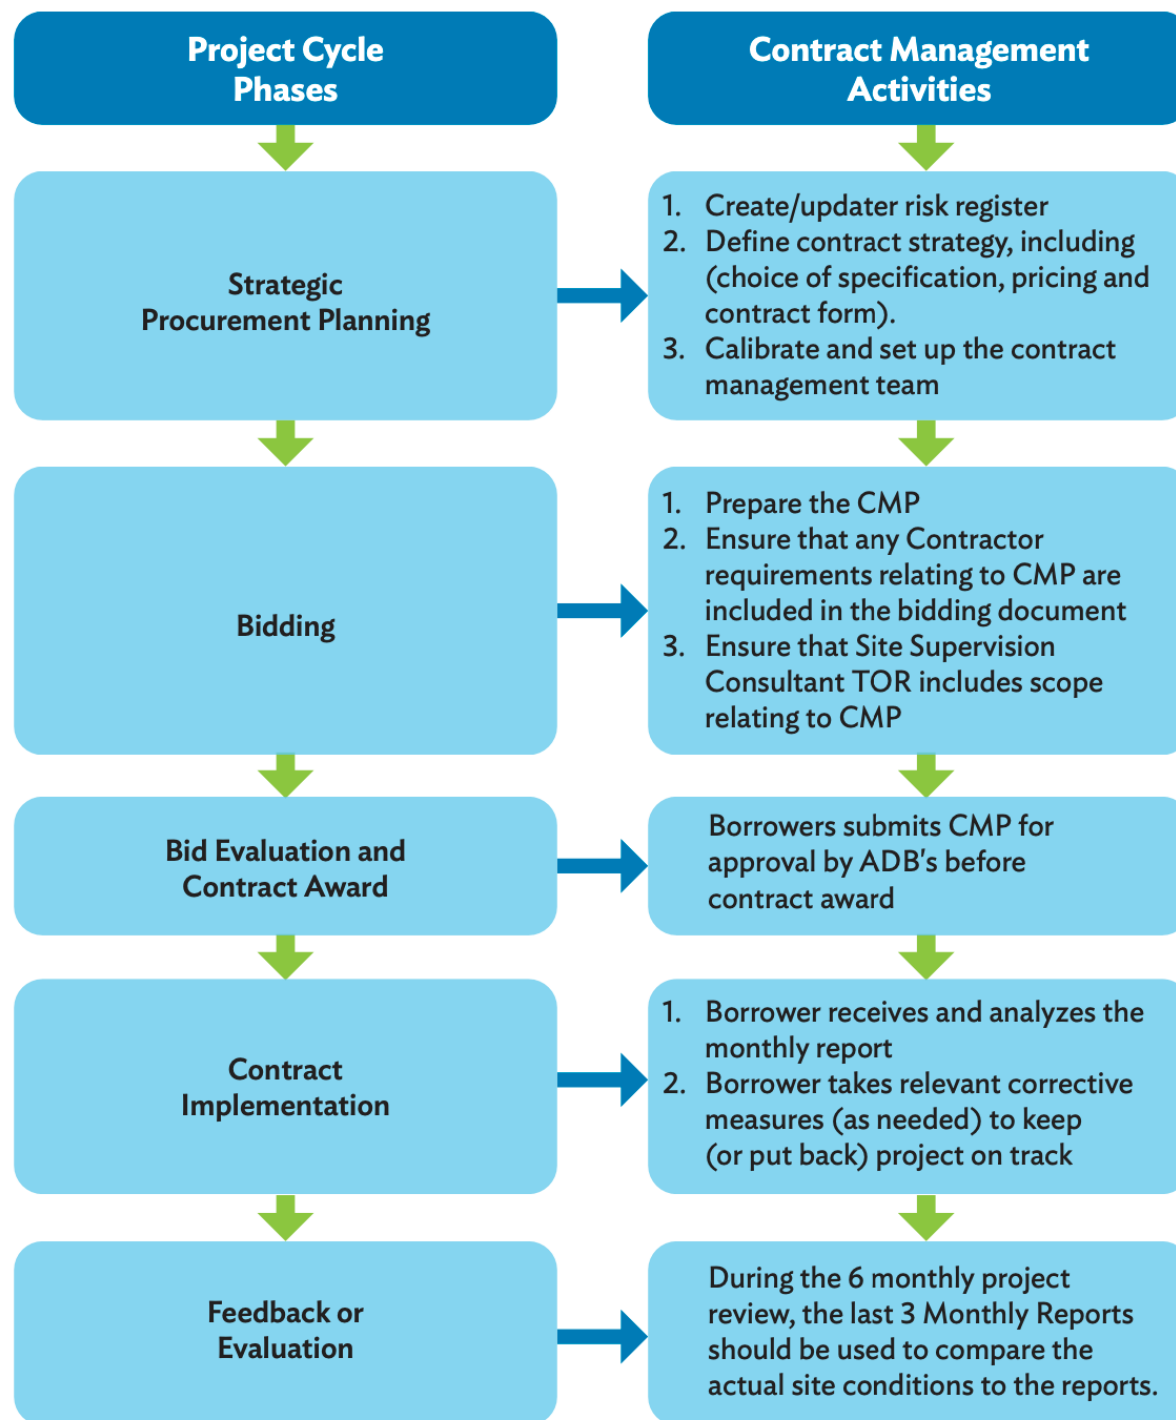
Project Cycle Phases

Strategic Procurement Planning

Bidding

Bid Evaluation and Contract Award

Contract Implementation

Feedback or Evaluation

Contract Management Activities

1. Create/updater risk register
2. Define contract strategy, including (choice of specification, pricing and contract form).
3. Calibrate and set up the contract management team

1. Prepare the CMP
2. Ensure that any Contractor requirements relating to CMP are included in the bidding document
3. Ensure that Site Supervision Consultant TOR includes scope relating to CMP

Borrowers submits CMP for approval by ADB's before contract award

1. Borrower receives and analyzes the monthly report
2. Borrower takes relevant corrective measures (as needed) to keep (or put back) project on track

During the 6 monthly project review, the last 3 Monthly Reports should be used to compare the actual site conditions to the reports.